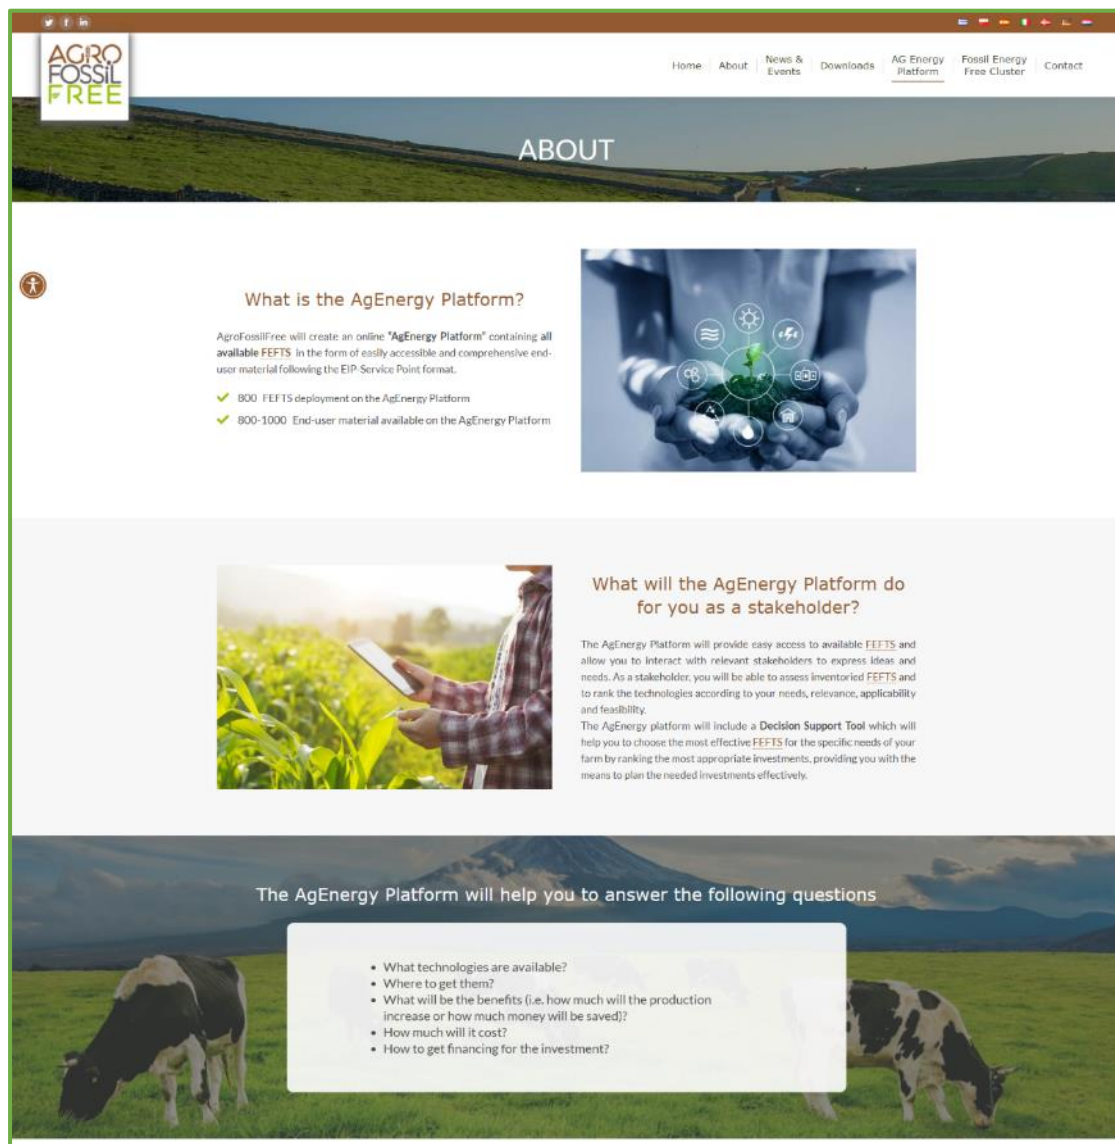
AGRO FOSSIL FREE

Home About News & Events Downloads AG Energy Platform Fossil Energy Free Cluster Contact

ABOUT

What is the AgEnergy Platform?

AgroFossilFree will create an online "AgEnergy Platform" containing all available FEFTS in the form of easily accessible and comprehensive end-user material following the EIP-Service Point format.

✔ 800 FEFTS deployment on the AgEnergy Platform
✔ 800-1000 End-user material available on the AgEnergy Platform

What will the AgEnergy Platform do for you as a stakeholder?

The AgEnergy Platform will provide easy access to available FEFTS and allow you to interact with relevant stakeholders to express ideas and needs. As a stakeholder, you will be able to assess inventoried FEFTS and to rank the technologies according to your needs, relevance, applicability and feasibility.
The AgEnergy platform will include a Decision Support Tool which will help you to choose the most effective FEFTS for the specific needs of your farm by ranking the most appropriate investments, providing you with the means to plan the needed investments effectively.

The AgEnergy Platform will help you to answer the following questions

• What technologies are available?
• Where to get them?
• What will be the benefits (i.e. how much will the production increase or how much money will be saved)?
• How much will it cost?
• How to get financing for the investment?